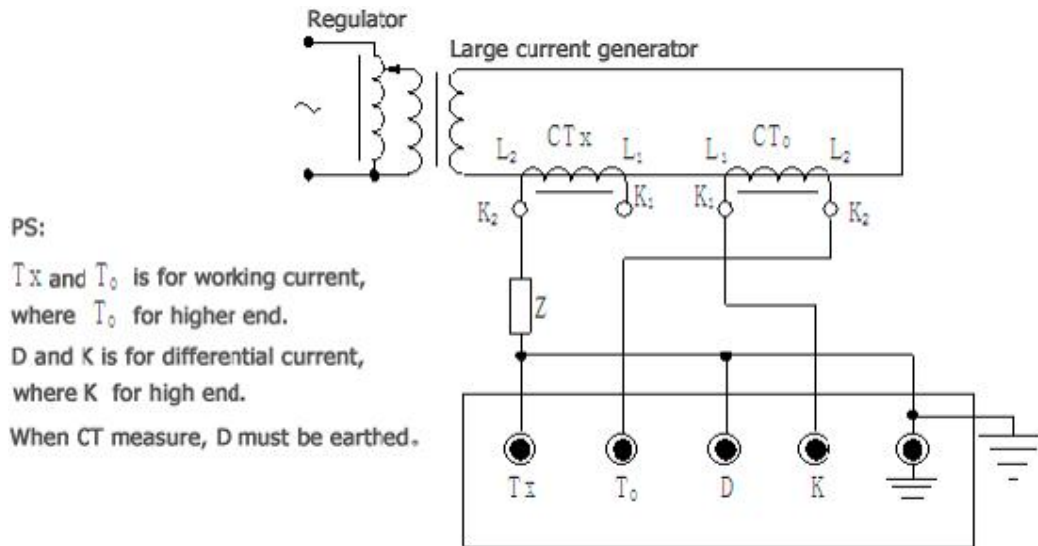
Regulator

Large current generator

$L_2$ CTx $L_1$ $L_1$ $CT_0$ $L_2$

$K_2$ $K_1$ $K_1$ $K_2$

Z

PS:

Tx and $T_0$ is for working current, where $T_0$ for higher end.

D and K is for differential current, where K for high end.

When CT measure, D must be earthed.

Tx $T_0$ D K